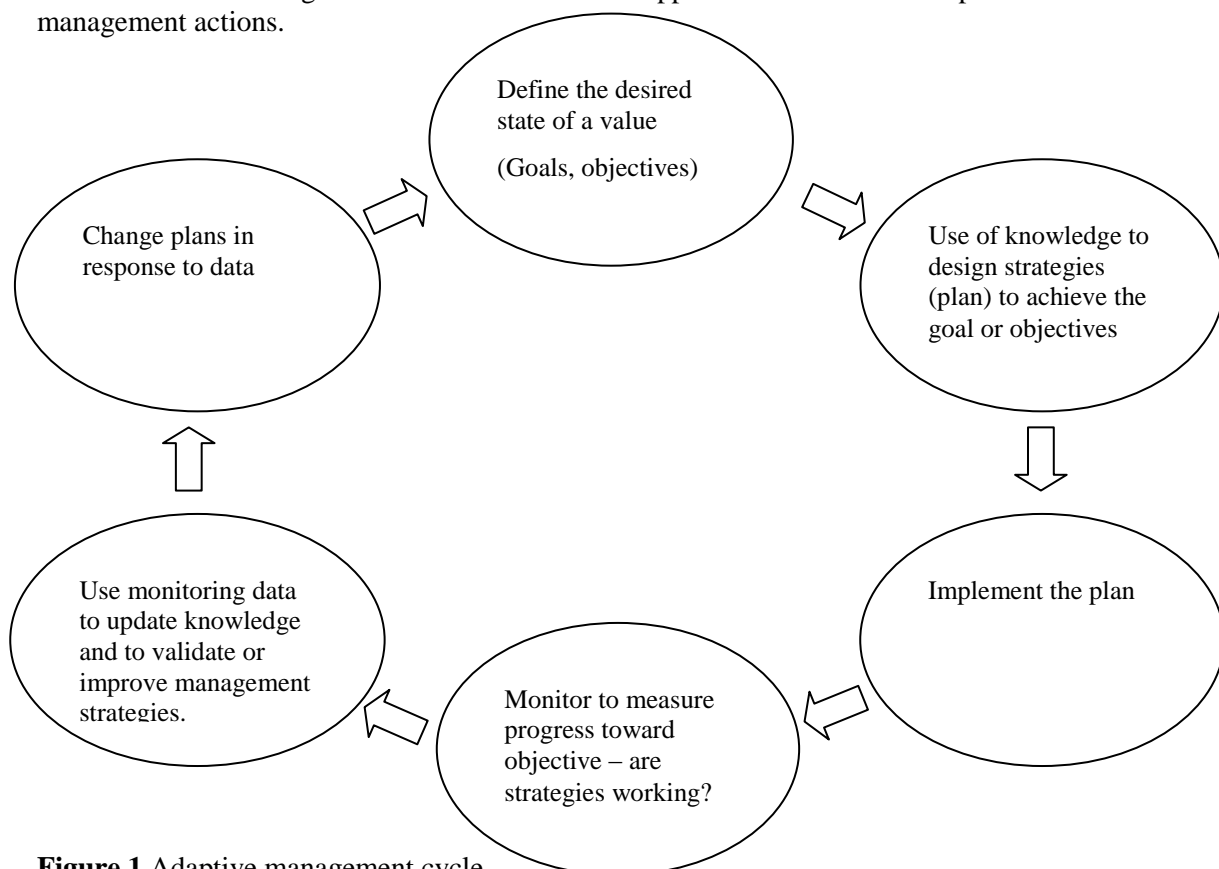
management actions.

Define the desired state of a value

(Goals, objectives)

Use of knowledge to design strategies (plan) to achieve the goal or objectives

Implement the plan

Monitor to measure progress toward objective – are strategies working?

Use monitoring data to update knowledge and to validate or improve management strategies.

Change plans in response to data

**Figure 1** Adaptive management cycle